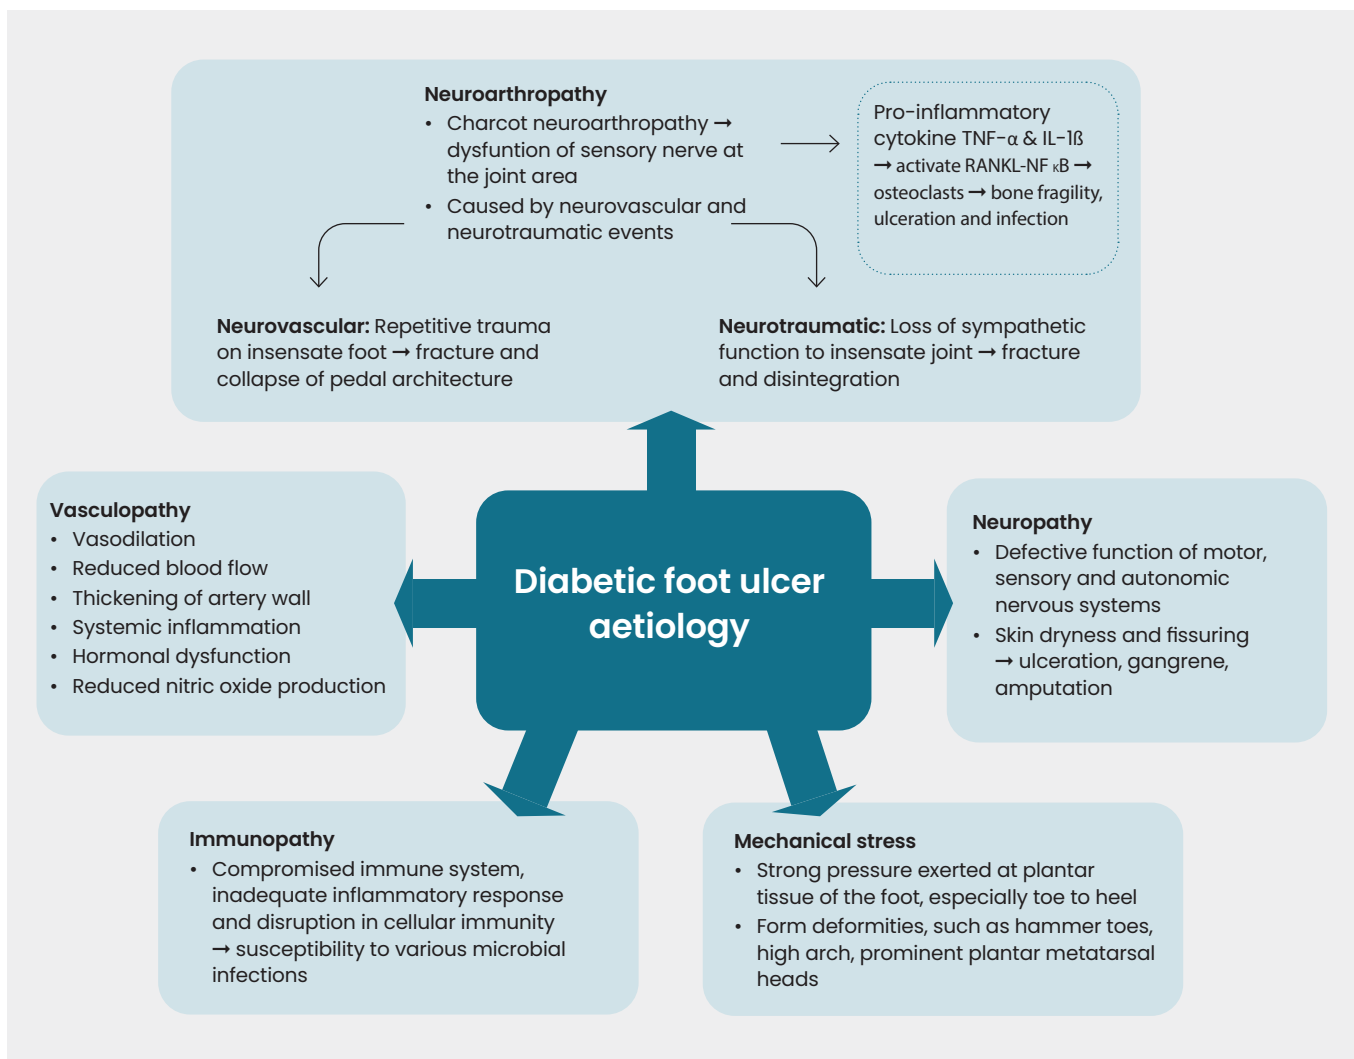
**Neuroarthropathy**
- Charcot neuroarthropathy → dysfuntion of sensory nerve at the joint area
- Caused by neurovascular and neurotraumatic events

Pro-inflammatory cytokine TNF-α & IL-1ß → activate RANKL-NF κB → osteoclasts → bone fragility, ulceration and infection

**Neurovascular:** Repetitive trauma on insensate foot → fracture and collapse of pedal architecture

**Neurotraumatic:** Loss of sympathetic function to insensate joint → fracture and disintegration

**Vasculopathy**
- Vasodilation
- Reduced blood flow
- Thickening of artery wall
- Systemic inflammation
- Hormonal dysfunction
- Reduced nitric oxide production

Diabetic foot ulcer aetiology

**Neuropathy**
- Defective function of motor, sensory and autonomic nervous systems
- Skin dryness and fissuring → ulceration, gangrene, amputation

**Immunopathy**
- Compromised immune system, inadequate inflammatory response and disruption in cellular immunity → susceptibility to various microbial infections

**Mechanical stress**
- Strong pressure exerted at plantar tissue of the foot, especially toe to heel
- Form deformities, such as hammer toes, high arch, prominent plantar metatarsal heads